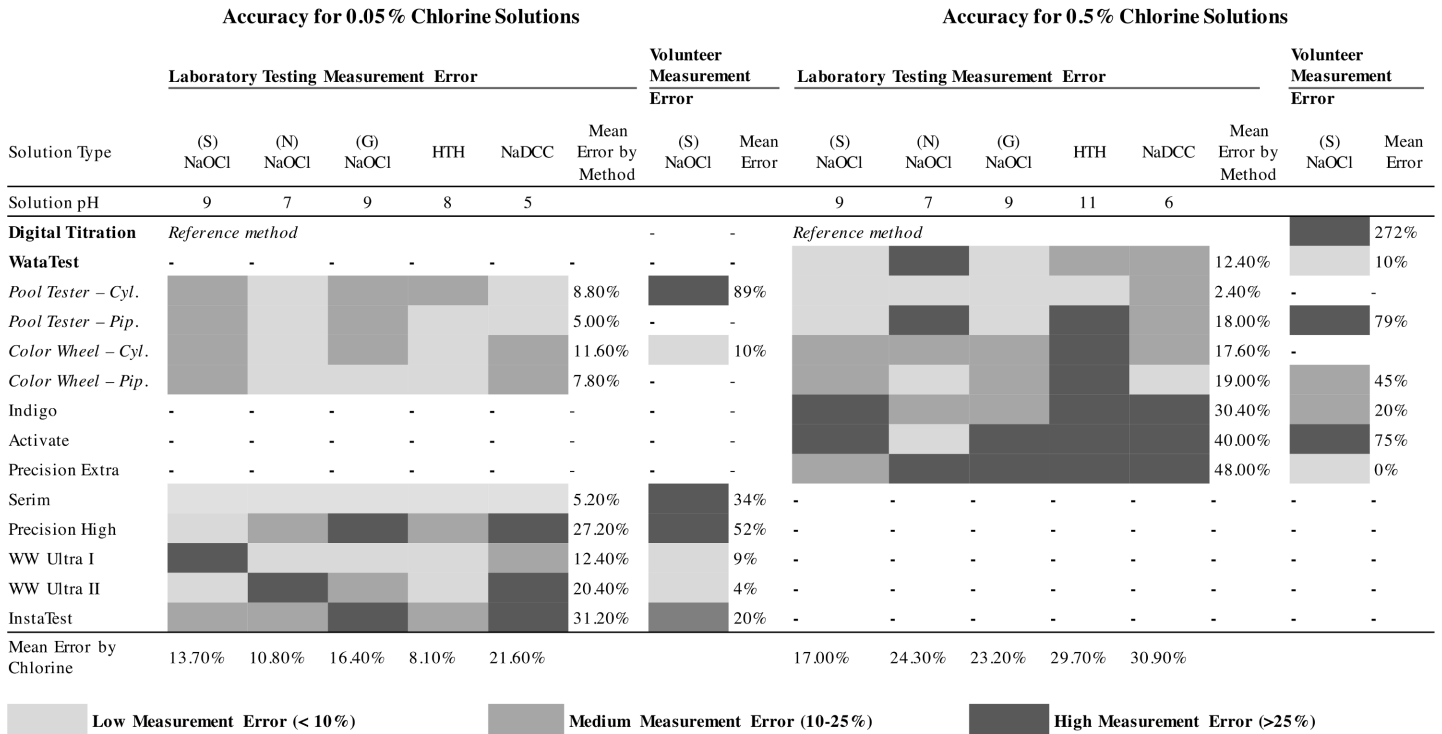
**Accuracy for 0.05% Chlorine Solutions**

**Accuracy for 0.5% Chlorine Solutions**

| | Laboratory Testing Measurement Error | | | | | | Volunteer Measurement Error | | Laboratory Testing Measurement Error | | | | | | Volunteer Measurement Error | |
|---|---|---|---|---|---|---|---|---|---|---|---|---|---|---|---|---|
| Solution Type | (S) NaOCl | (N) NaOCl | (G) NaOCl | HTH | NaDCC | Mean Error by Method | (S) NaOCl | Mean Error | (S) NaOCl | (N) NaOCl | (G) NaOCl | HTH | NaDCC | Mean Error by Method | (S) NaOCl | Mean Error |
| Solution pH | 9 | 7 | 9 | 8 | 5 | | | | 9 | 7 | 9 | 11 | 6 | | | |
| **Digital Titration** | *Reference method* | | | | | | - | - | *Reference method* | | | | | | | 272% |
| **WataTest** | - | - | - | - | - | - | - | - | | | | | | 12.40% | | 10% |
| *Pool Tester – Cyl.* | | | | | | 8.80% | | 89% | | | | | | 2.40% | - | - |
| *Pool Tester – Pip.* | | | | | | 5.00% | - | - | | | | | | 18.00% | | 79% |
| *Color Wheel – Cyl.* | | | | | | 11.60% | | 10% | | | | | | 17.60% | - | |
| *Color Wheel – Pip.* | | | | | | 7.80% | - | - | | | | | | 19.00% | | 45% |
| Indigo | - | - | - | - | - | - | - | - | | | | | | 30.40% | | 20% |
| Activate | - | - | - | - | - | - | - | - | | | | | | 40.00% | | 75% |
| Precision Extra | - | - | - | - | - | - | - | - | | | | | | 48.00% | | 0% |
| Serim | | | | | | 5.20% | | 34% | - | - | - | - | - | - | - | - |
| Precision High | | | | | | 27.20% | | 52% | - | - | - | - | - | - | - | - |
| WW Ultra I | | | | | | 12.40% | | 9% | - | - | - | - | - | - | - | - |
| WW Ultra II | | | | | | 20.40% | | 4% | - | - | - | - | - | - | - | - |
| InstaTest | | | | | | 31.20% | | 20% | - | - | - | - | - | - | - | - |
| Mean Error by Chlorine | 13.70% | 10.80% | 16.40% | 8.10% | 21.60% | | | | 17.00% | 24.30% | 23.20% | 29.70% | 30.90% | | | |

**Low Measurement Error (< 10%)** **Medium Measurement Error (10-25%)** **High Measurement Error (>25%)**